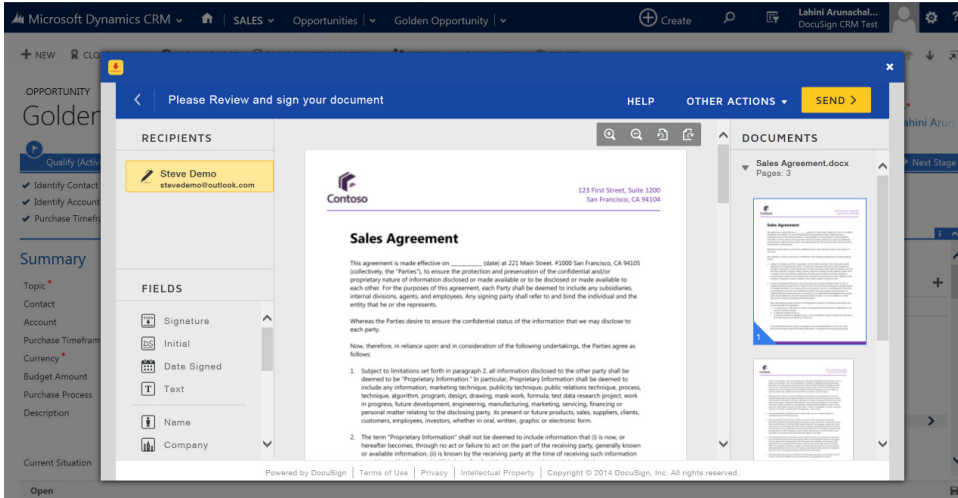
Microsoft Dynamics CRM | SALES | Opportunities | Golden Opportunity | Create | Lahini Arunachal... DocuSign CRM Test

+ NEW | CLO

OPPORTUNITY
Golden

Qualify (Activ

✔ Identify Contact
✔ Identify Account
✔ Purchase Timefra

Summary
Topic *
Contact
Account
Purchase Timefram
Currency *
Budget Amount
Purchase Process
Description

Current Situation

Open

ahini Arun
Next Stage

Please Review and sign your document

HELP | OTHER ACTIONS ▾ | SEND >

RECIPIENTS

Steve Demo
stevedemo@outlook.com

FIELDS

Signature
Initial
Date Signed
Text
Name
Company

Contoso
123 First Street, Suite 1200
San Francisco, CA 94104

Sales Agreement

This agreement is made effective on __________ (date) at 221 Main Street. #1000 San Francisco, CA 94105 (collectively, the "Parties"), to ensure the protection and preservation of the confidential and/or proprietary nature of information disclosed or made available or to be disclosed or made available to each other. For the purposes of this agreement, each Party shall be deemed to include any subsidiaries, internal divisions, agents, and employees. Any signing party shall refer to and bind the individual and the entity that he or she represents.

Whereas the Parties desire to ensure the confidential status of the information that we may disclose to each party.

Now, therefore, in reliance upon and in consideration of the following undertakings, the Parties agree as follows:

1. Subject to limitations set forth in paragraph 2, all information disclosed to the other party shall be deemed to be "Proprietary Information." In particular, Proprietary Information shall be deemed to include any information, marketing technique, publicity technique, public relations technique, process, technique, algorithm, program, design, drawing, mask work, formula, test data research project, work in progress, future development, engineering, manufacturing, marketing, servicing, financing or personal matter relating to the disclosing party, its present or future products, sales, suppliers, clients, customers, employees, investors, whether in oral, written, graphic or electronic form.

2. The term "Proprietary Information" shall not be deemed to include information that (i) is now, or hereafter becomes, through no act or failure to act on the part of the receiving party, generally known or available information, (ii) is known by the receiving party at the time of receiving such information

DOCUMENTS

Sales Agreement.docx
Pages: 3

1

Powered by DocuSign | Terms of Use | Privacy | Intellectual Property | Copyright © 2014 DocuSign, Inc. All rights reserved.